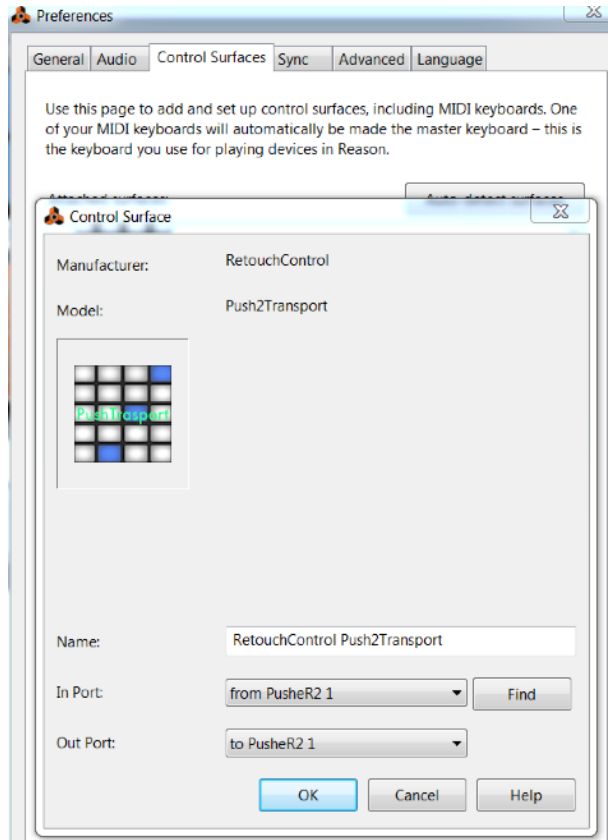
Preferences

General | Audio | Control Surfaces | Sync | Advanced | Language

Use this page to add and set up control surfaces, including MIDI keyboards. One of your MIDI keyboards will automatically be made the master keyboard – this is the keyboard you use for playing devices in Reason.

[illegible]

Control Surface

Manufacturer: RetouchControl

Model: Push2Transport

PushTrasport

Name: RetouchControl Push2Transport

In Port: from PusheR2 1 Find

Out Port: to PusheR2 1

OK Cancel Help